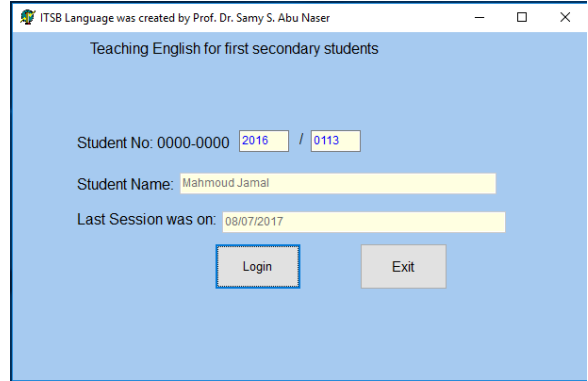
ITSB Language was created by Prof. Dr. Samy S. Abu Naser

Teaching English for first secondary students

Student No: 0000-0000 2016 / 0113

Student Name: Mahmoud Jamal

Last Session was on: 08/07/2017

Login

Exit